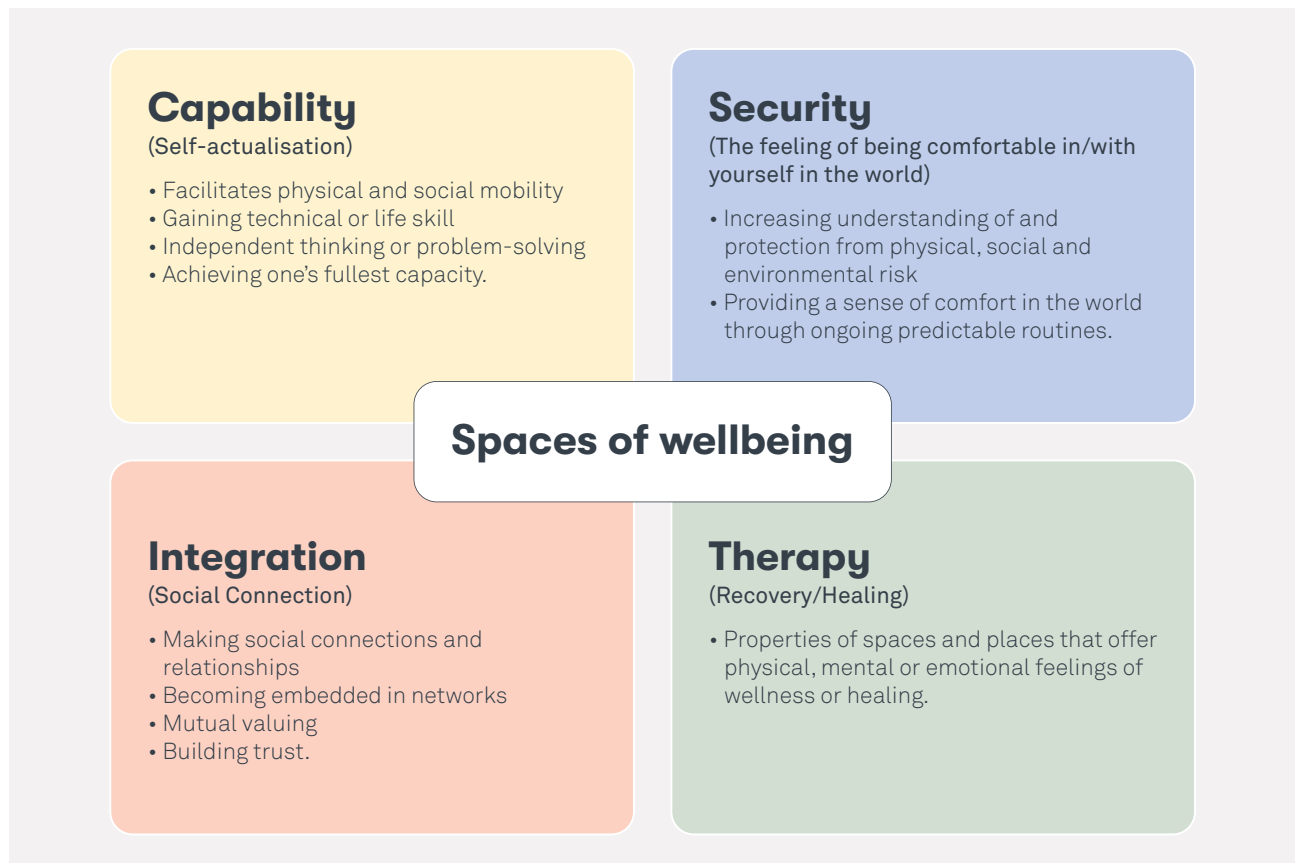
Capability
(Self-actualisation)

• Facilitates physical and social mobility
• Gaining technical or life skill
• Independent thinking or problem-solving
• Achieving one's fullest capacity.

Security
(The feeling of being comfortable in/with yourself in the world)

• Increasing understanding of and protection from physical, social and environmental risk
• Providing a sense of comfort in the world through ongoing predictable routines.

Spaces of wellbeing

Integration
(Social Connection)

• Making social connections and relationships
• Becoming embedded in networks
• Mutual valuing
• Building trust.

Therapy
(Recovery/Healing)

• Properties of spaces and places that offer physical, mental or emotional feelings of wellness or healing.